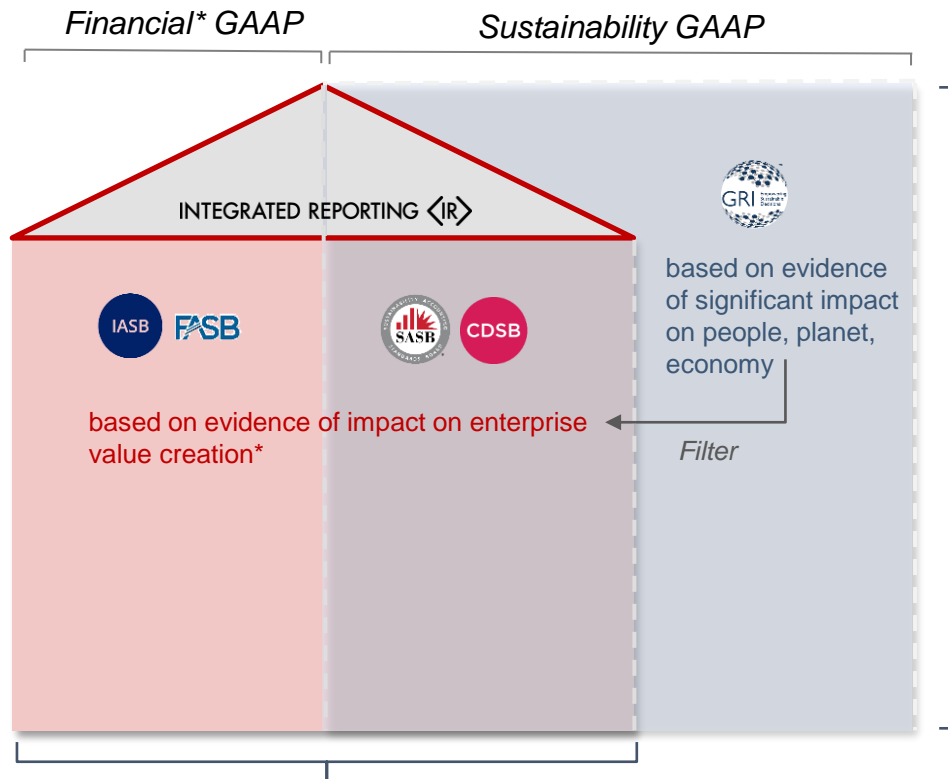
Financial* GAAP

Sustainability GAAP

INTEGRATED REPORTING <IR>

GRI

based on evidence of significant impact on people, planet, economy

IASB FASB

SASB CDSB

based on evidence of impact on enterprise value creation*

Filter